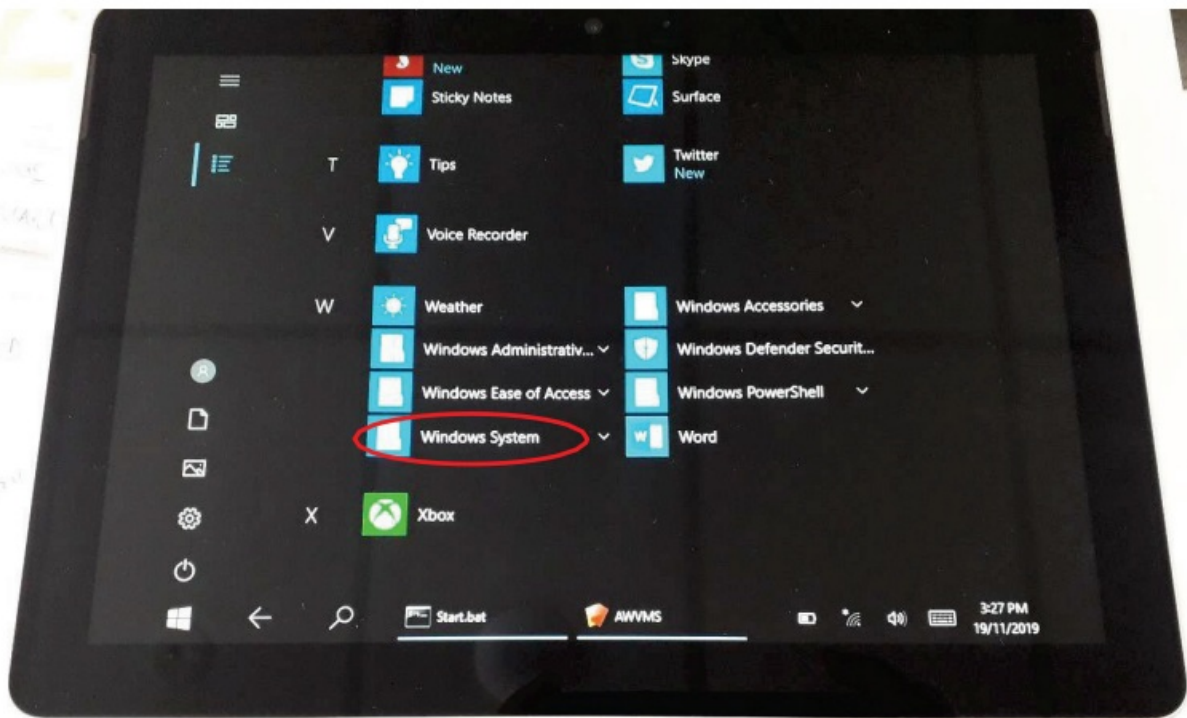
New
Sticky Notes
Skype
Surface
T
Tips
Twitter
New
V
Voice Recorder
W
Weather
Windows Accessories
Windows Administrativ...
Windows Defender Securit...
Windows Ease of Access
Windows PowerShell
Windows System
Word
X
Xbox
Start.bat
AWVMS
3:27 PM
19/11/2019